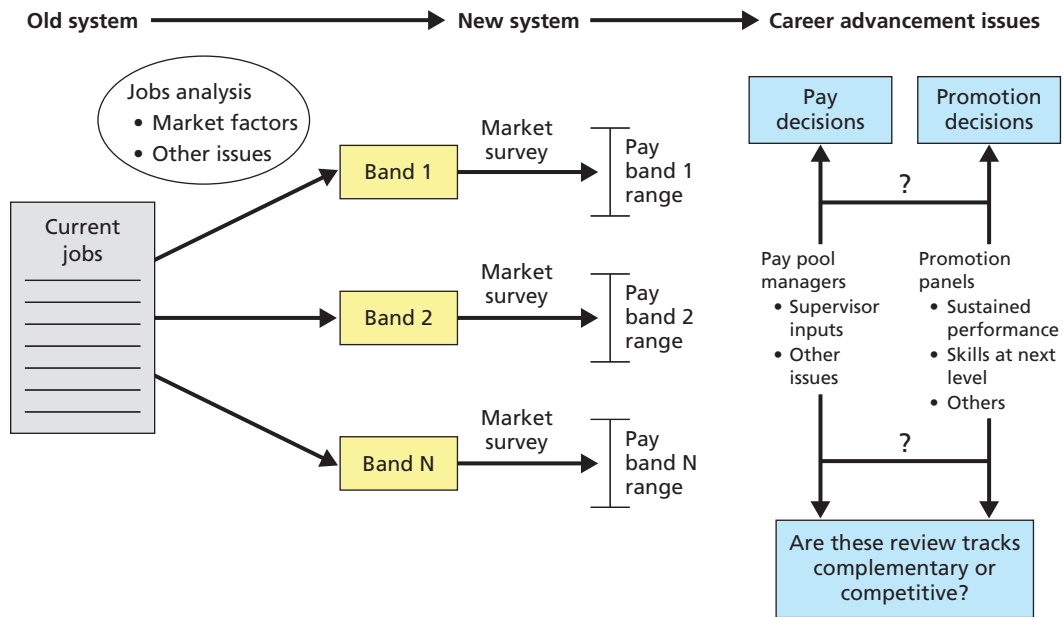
Old system

New system

Career advancement issues

Jobs analysis
• Market factors
• Other issues

Current jobs

Band 1

Market survey

Pay band 1 range

Band 2

Market survey

Pay band 2 range

Band N

Market survey

Pay band N range

Pay decisions

Promotion decisions

?

Pay pool managers
• Supervisor inputs
• Other issues

Promotion panels
• Sustained performance
• Skills at next level
• Others

?

Are these review tracks complementary or competitive?